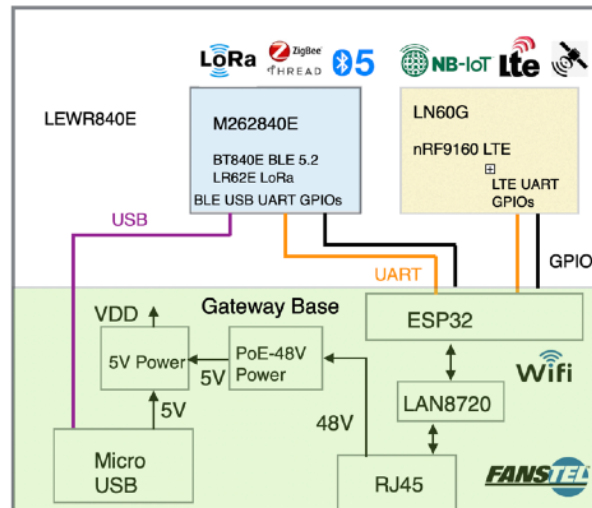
LoRa ZigBee THREAD 5 NB-IoT Lte

LEWR840E

M262840E

BT840E BLE 5.2
LR62E LoRa
BLE USB UART GPIOs

LN60G

nRF9160 LTE

LTE UART
GPIOs

USB

UART

GPIO

Gateway Base

VDD

5V Power

PoE-48V Power

5V

5V

ESP32

Wifi

LAN8720

48V

Micro USB

RJ45

FANSTEL